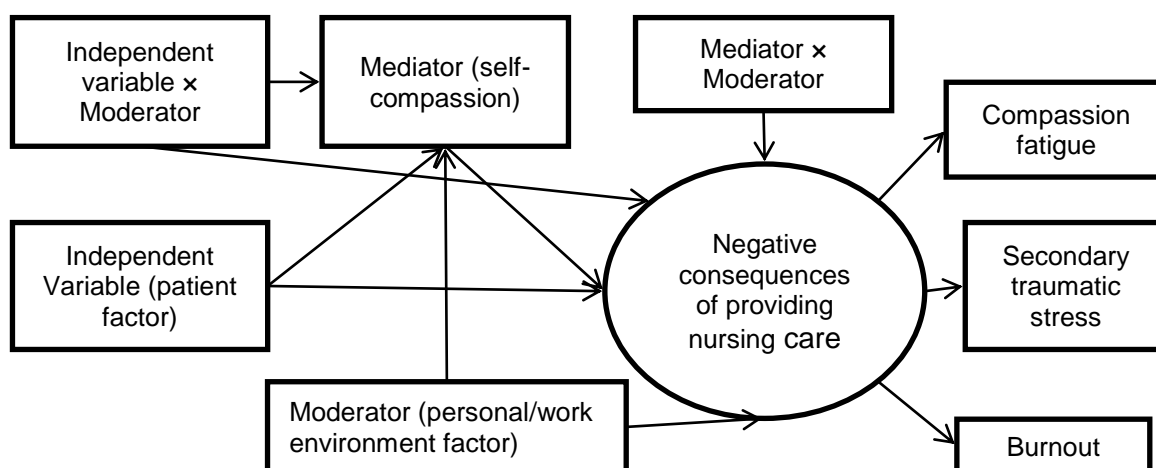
Independent variable × Moderator

Mediator (self-compassion)

Mediator × Moderator

Compassion fatigue

Independent Variable (patient factor)

Negative consequences of providing nursing care

Secondary traumatic stress

Moderator (personal/work environment factor)

Burnout